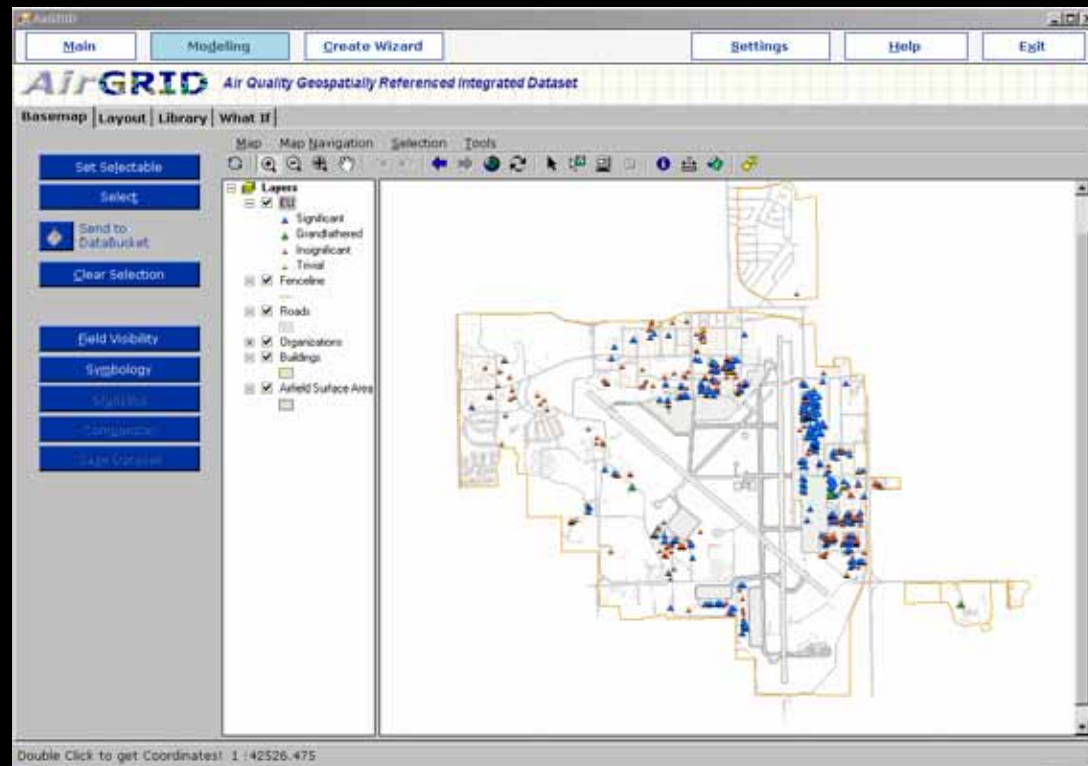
AirGRID

Main
Modeling
Create Wizard
Settings
Help
Exit

AirGRID Air Quality Geospatially Referenced Integrated Dataset

Basemap
Layout
Library
What If

Set Selectable
Select
Send to DataBucket
Clear Selection
Field Visibility
Symbology
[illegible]
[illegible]
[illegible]

Map
Map Navigation
Selection
Tools

Layers
EU
Significant
Grandfathered
Insignificant
Trivial
Fenceline
Roads
Organizations
Buildings
Airfield Surface Area

Double Click to get Coordinates! 1 :42526.475